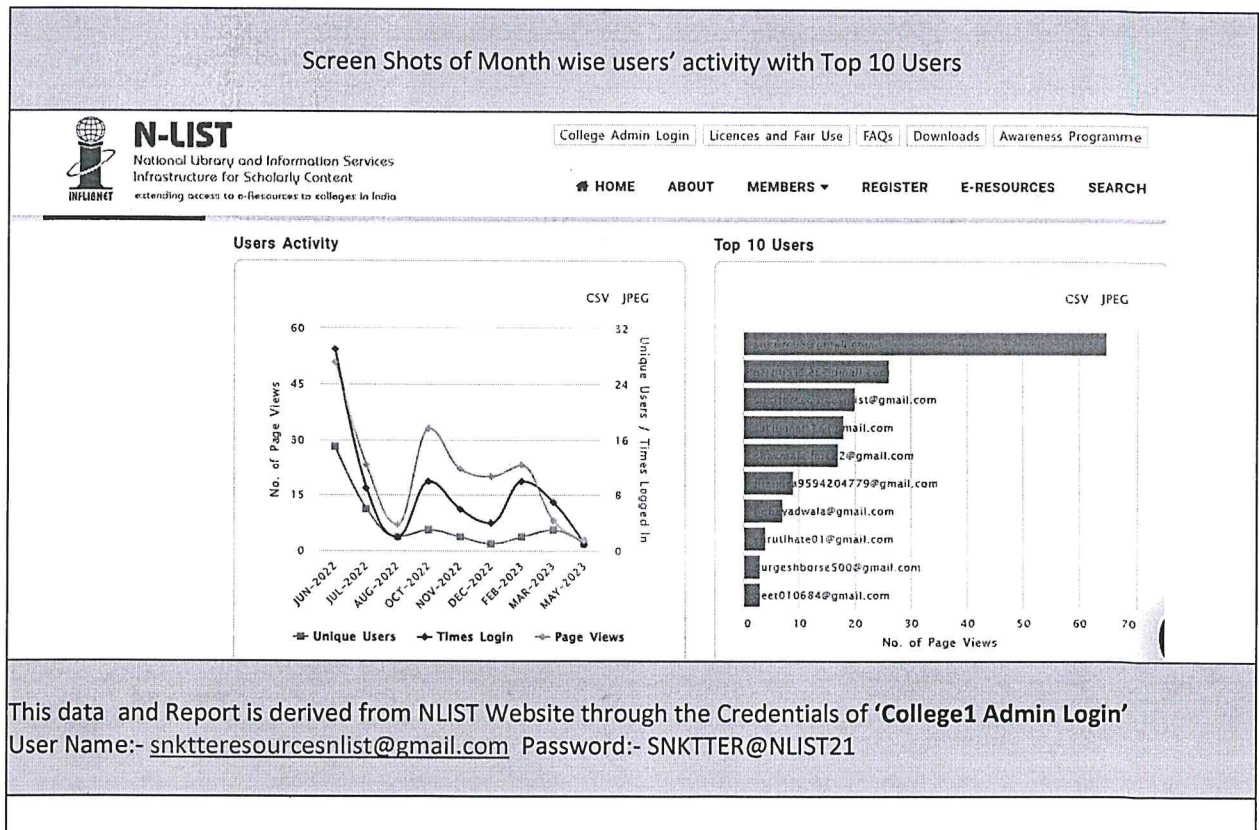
Screen Shots of Month wise users' activity with Top 10 Users

INFLIBNET

N-LIST

National Library and Information Services Infrastructure for Scholarly Content

extending access to e-Resources to colleges in India

College Admin Login | Licences and Fair Use | FAQs | Downloads | Awareness Programme

HOME ABOUT MEMBERS ▾ REGISTER E-RESOURCES SEARCH

Users Activity

CSV JPEG

No. of Page Views

Unique Users / Times Logged In

60 45 30 15 0

32 24 16 8 0

JUN-2022 JUL-2022 AUG-2022 OCT-2022 NOV-2022 DEC-2022 FEB-2023 MAR-2023 MAY-2023

Unique Users Times Login Page Views

Top 10 Users

CSV JPEG

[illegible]

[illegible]

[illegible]st@gmail.com

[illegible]mail.com

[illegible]2@gmail.com

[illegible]a9594204779@gmail.com

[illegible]yadwala@gmail.com

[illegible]rutihate01@gmail.com

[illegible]urgeshborse500@gmail.com

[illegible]eet010684@gmail.com

0 10 20 30 40 50 60 70

No. of Page Views

This data and Report is derived from NLIST Website through the Credentials of **'College1 Admin Login'**
User Name:- snktteresourcesnlist@gmail.com Password:- SNKTTER@NLIST21